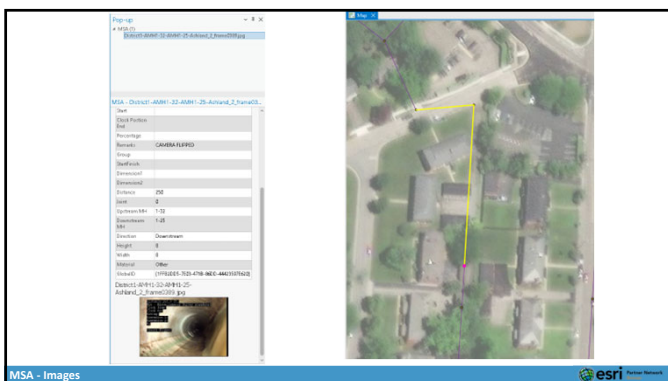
Pop-up
MSA (1)
District1-AMH1-32-AMH1-25-Ashland_2_frame0309.jpg

MSA - District1-AMH1-32-AMH1-25-Ashland_2_frame03...

| Start | |
|---|---|
| Clock Position End | |
| Percentage | |
| Remarks | CAMERA FLIPPED |
| Group | |
| Staff/work | |
| Dimension1 | |
| Dimension2 | |
| Distance | 250 |
| Joint | 0 |
| Upstream MH | 1-32 |
| Downstream MH | 1-25 |
| Direction | Downstream |
| Height | 0 |
| Width | 0 |
| Material | Other |
| GlobalID | {1FF6DD01-7E20-4798-96DD-4A4315375620} |

District1-AMH1-32-AMH1-25-Ashland_2_frame0309.jpg

Map

MSA - Images

esri Partner Network